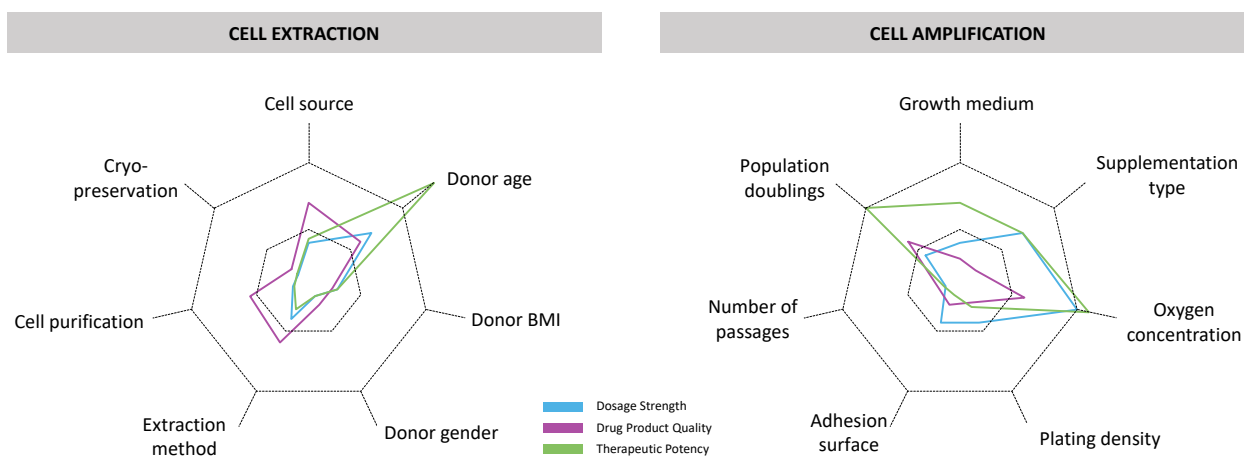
CELL EXTRACTION

Cell source

Donor age

Donor BMI

Donor gender

Extraction method

Cell purification

Cryo-preservation

CELL AMPLIFICATION

Growth medium

Supplementation type

Oxygen concentration

Plating density

Adhesion surface

Number of passages

Population doublings

Dosage Strength
Drug Product Quality
Therapeutic Potency